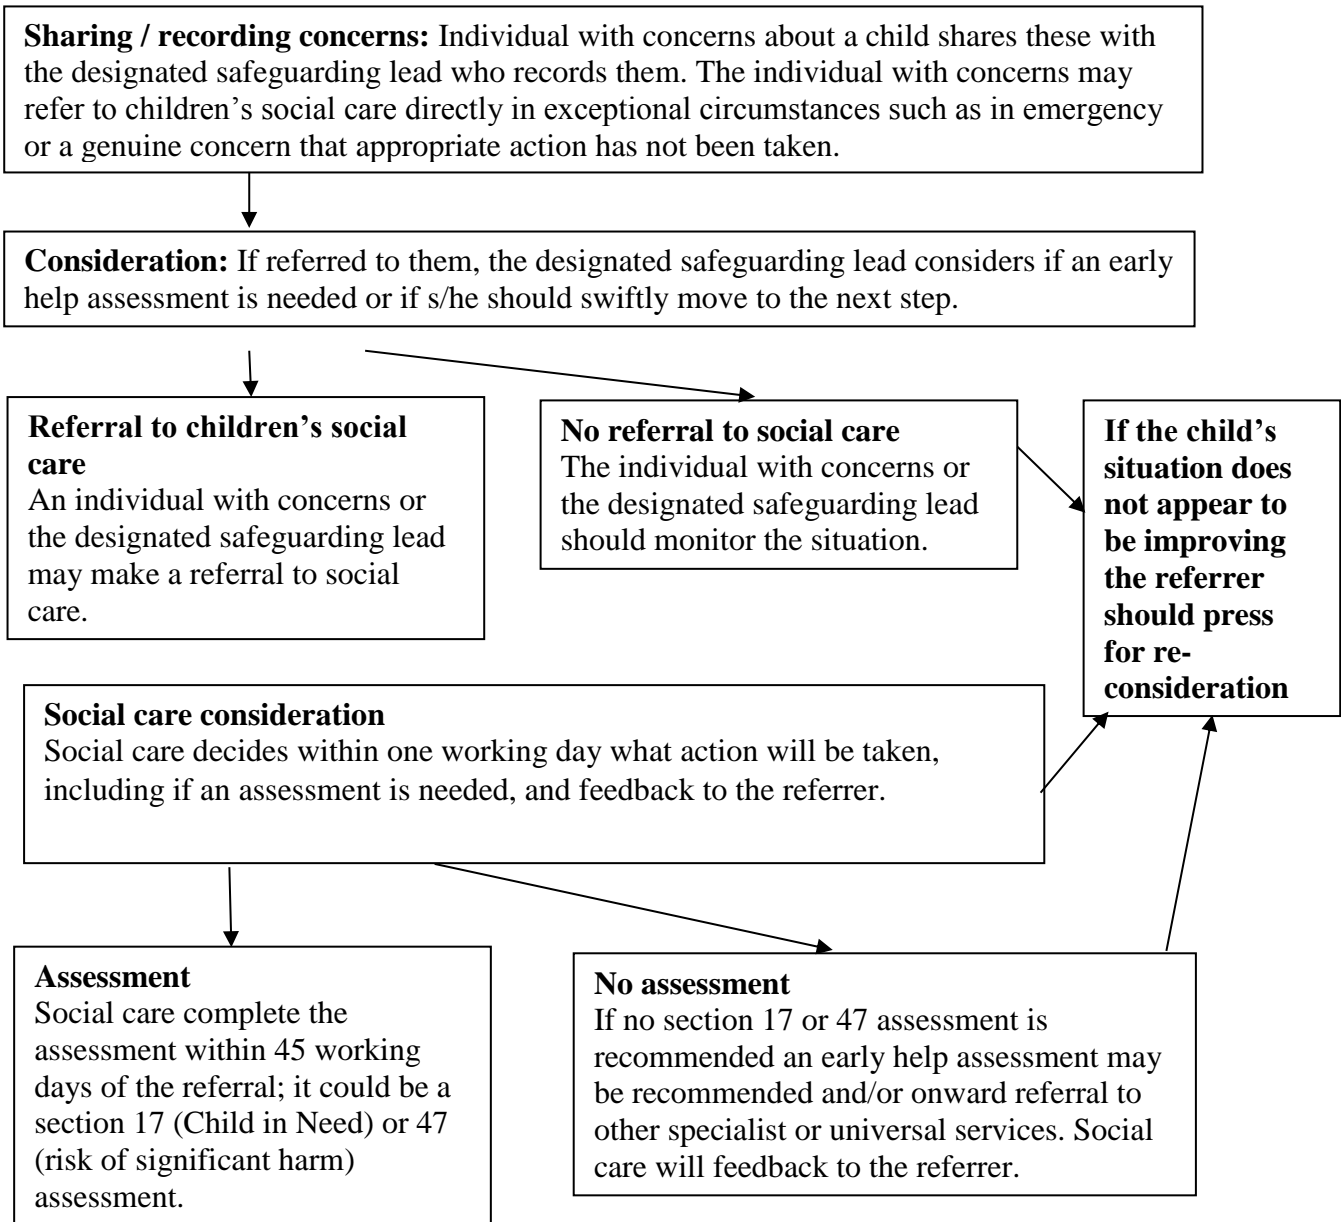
**Sharing / recording concerns:** Individual with concerns about a child shares these with the designated safeguarding lead who records them. The individual with concerns may refer to children's social care directly in exceptional circumstances such as in emergency or a genuine concern that appropriate action has not been taken.

**Consideration:** If referred to them, the designated safeguarding lead considers if an early help assessment is needed or if s/he should swiftly move to the next step.

**Referral to children's social care**
An individual with concerns or the designated safeguarding lead may make a referral to social care.

**No referral to social care**
The individual with concerns or the designated safeguarding lead should monitor the situation.

**If the child's situation does not appear to be improving the referrer should press for reconsideration**

**Social care consideration**
Social care decides within one working day what action will be taken, including if an assessment is needed, and feedback to the referrer.

**Assessment**
Social care complete the assessment within 45 working days of the referral; it could be a section 17 (Child in Need) or 47 (risk of significant harm) assessment.

**No assessment**
If no section 17 or 47 assessment is recommended an early help assessment may be recommended and/or onward referral to other specialist or universal services. Social care will feedback to the referrer.